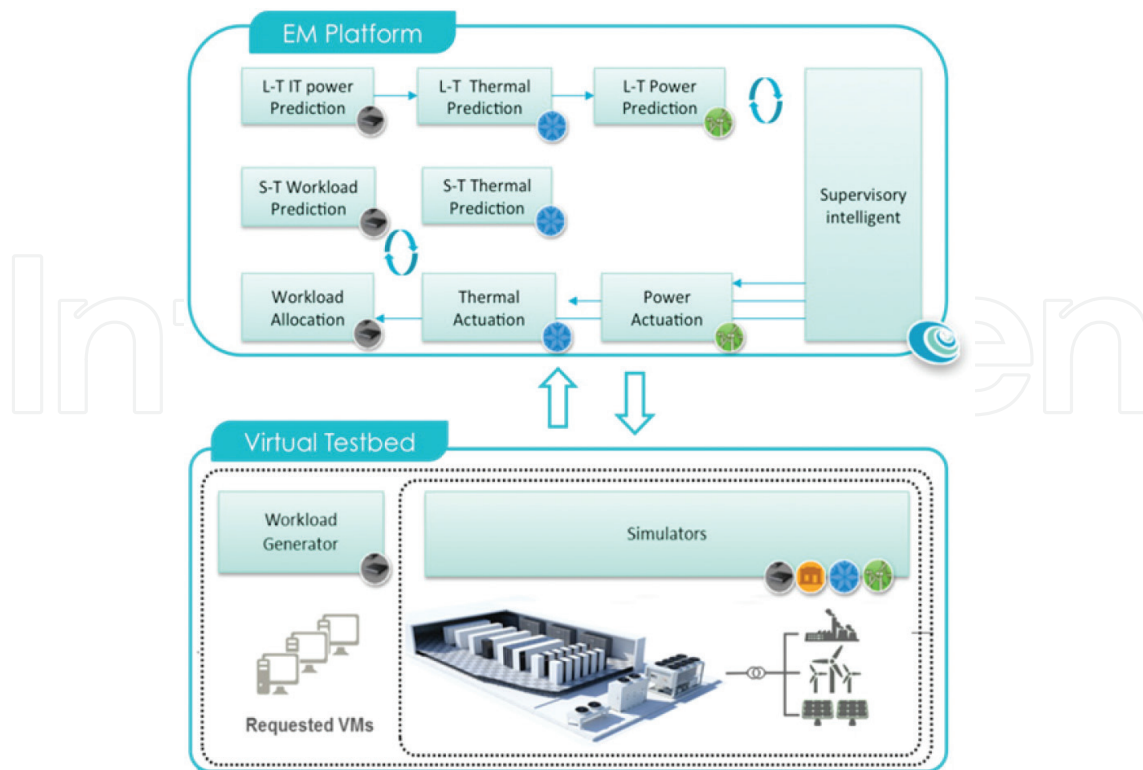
EM Platform

L-T IT power Prediction

L-T Thermal Prediction

L-T Power Prediction

S-T Workload Prediction

S-T Thermal Prediction

Supervisory intelligent

Workload Allocation

Thermal Actuation

Power Actuation

Virtual Testbed

Workload Generator

Simulators

Requested VMs